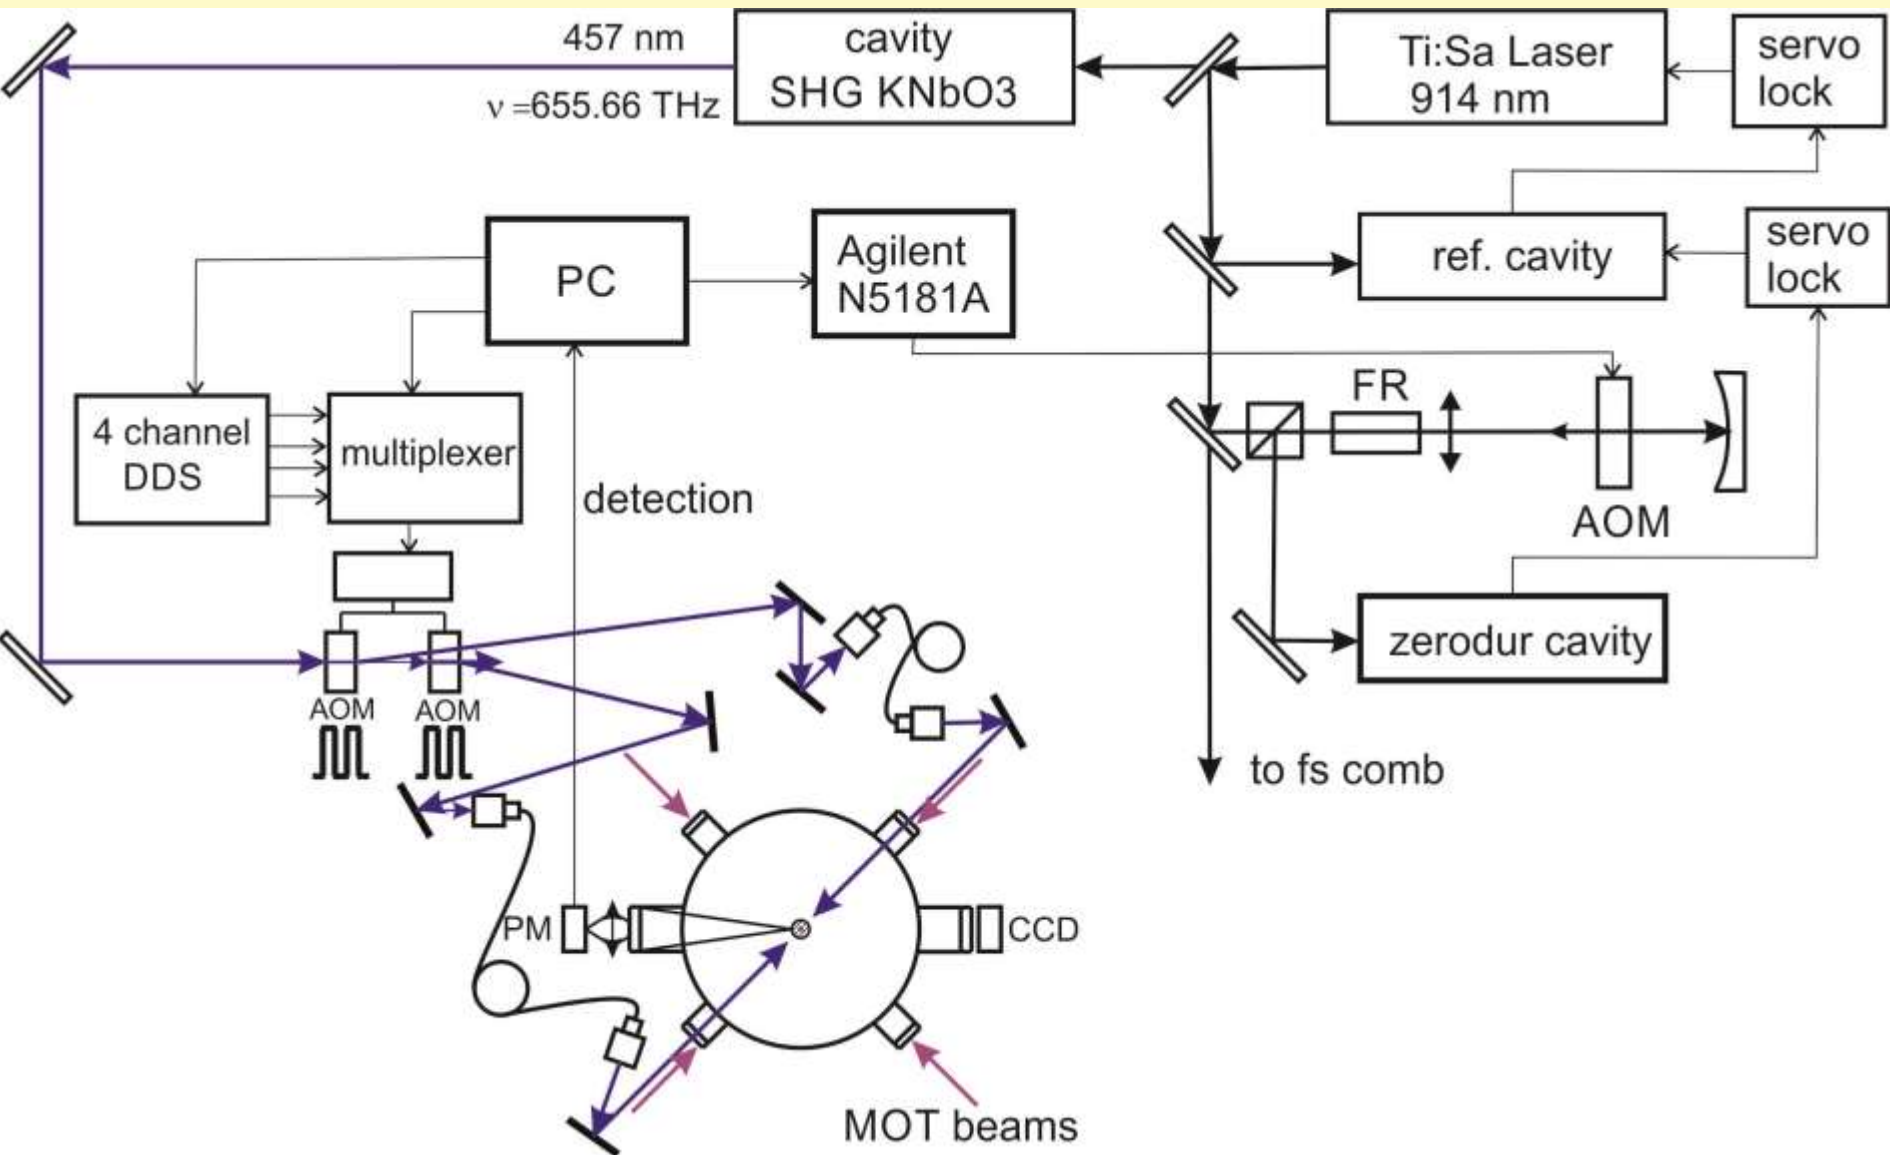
457 nm

ν =655.66 THz

cavity
SHG KNbO3

Ti:Sa Laser
914 nm

servo
lock

PC

Agilent
N5181A

ref. cavity

servo
lock

FR

4 channel
DDS

multiplexer

detection

AOM

zerodur cavity

AOM

AOM

to fs comb

PM

CCD

MOT beams